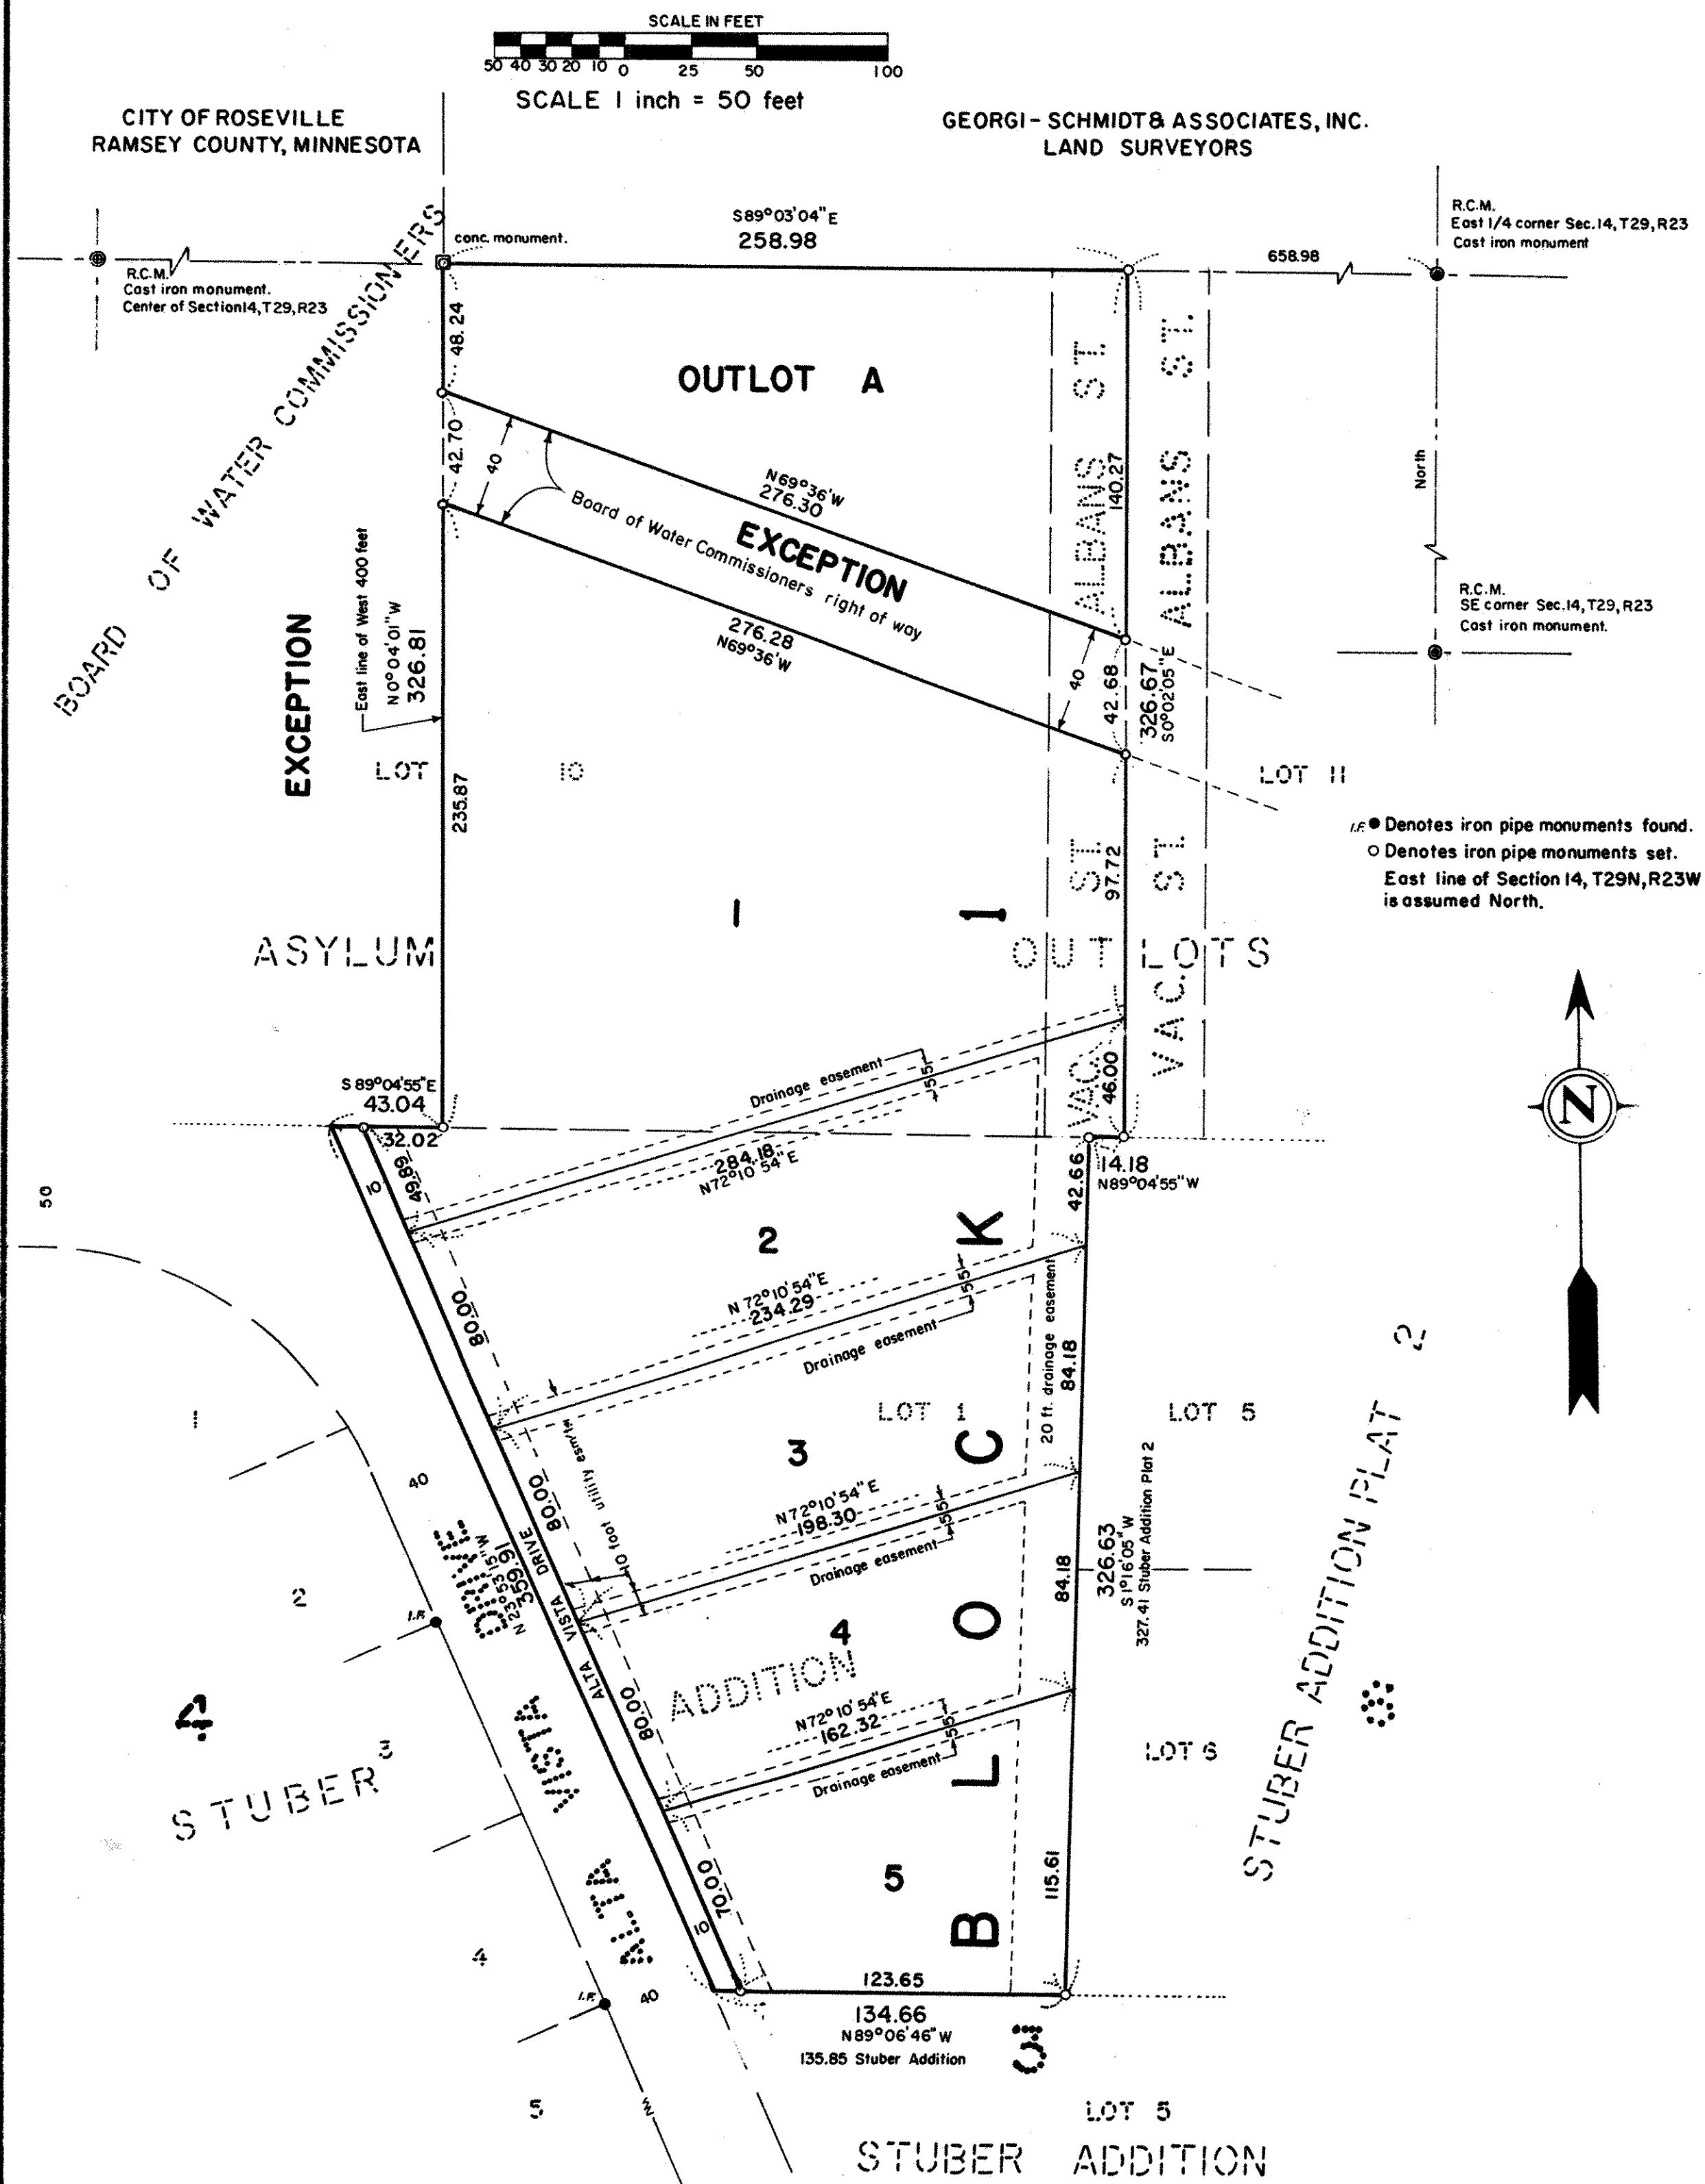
SCALE IN FEET
50 40 30 20 10 0 25 50 100
SCALE 1 inch = 50 feet

CITY OF ROSEVILLE
RAMSEY COUNTY, MINNESOTA

GEORGI - SCHMIDT & ASSOCIATES, INC.
LAND SURVEYORS

R.C.M.
Cast iron monument.
Center of Section 14, T29, R23

BOARD OF WATER COMMISSIONERS

conc. monument.

S89°03'04"E
258.98

658.98

R.C.M.
East 1/4 corner Sec. 14, T29, R23
Cast iron monument

48.24

OUTLOT A

42.70
40

N69°36'W
276.30

Board of Water Commissioners right of way

EXCEPTION

276.28
N69°36'W

ALBANS ST.
140.27

ALBANS ST.

North

R.C.M.
SE corner Sec. 14, T29, R23
Cast iron monument.

EXCEPTION

East line of West 400 feet
N0°04'01"W
326.81

40
42.68
326.67
S0°02'05"E

LOT 10

LOT 11

235.87

I.F. ● Denotes iron pipe monuments found.
○ Denotes iron pipe monuments set.
East line of Section 14, T29N, R23W is assumed North.

ST.
97.72

ST.

1

1

ASYLUM

OUT LOTS

VAC.

VAC.

46.00

Drainage easement
5.5

S 89°04'55"E
43.04

32.02

284.18
N72°10'54"E

14.18
N89°04'55"W

42.66

10

49.89

2

K

50

N 72°10'54"E
234.29

5.5

Drainage easement

80.00

20 ft. drainage easement

84.18

LOT 1

LOT 5

2

1

10 foot utility esm'ts

3

C

40

N72°10'54"E
198.30

5.5

Drainage easement

DRIVE
N23°53'15"W
359.91

DRIVE

80.00

VISTA

2

I.F.

84.18

326.63
S1°16'05"W
327.41 Stuber Addition Plat 2

ALTA

4

O

STUBER ADDITION PLAT 2

80.00

ADDITION

N72°10'54"E
162.32

5.5

Drainage easement

LOT 6

4

VISTA

STUBER 3

L

3

5

115.61

70.00

10

ALTA

B

4

123.65

I.F.

40

134.66
N89°06'46"W
135.85 Stuber Addition

3

5

LOT 5

STUBER ADDITION